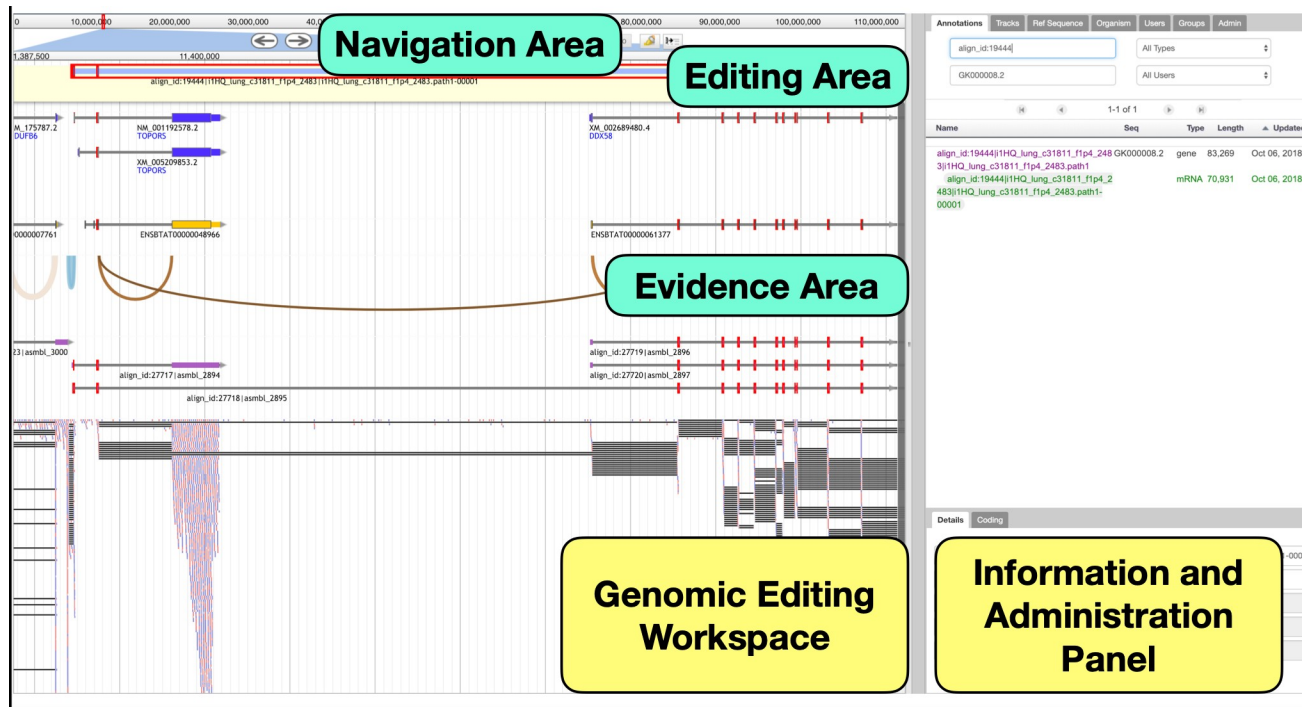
0 10,000,000 20,000,000 30,000,000 40, 80,000,000 90,000,000 100,000,000 110,000,000

Navigation Area

1,387,500 11,400,000

Editing Area

align_id:19444|i1HQ_lung_c31811_f1p4_2483|i1HQ_lung_c31811_f1p4_2483.path1-00001

M_175787.2 DUFB6

NM_001192578.2 TOPORS

XM_005209853.2 TOPORS

XM_002689480.4 DDX58

00000007761

ENSBTAT00000048966

ENSBTAT00000061377

Evidence Area

23|asmbl_3000

align_id:27717|asmbl_2894

align_id:27718|asmbl_2895

align_id:27719|asmbl_2896

align_id:27720|asmbl_2897

Genomic Editing Workspace

Annotations Tracks Ref Sequence Organism Users Groups Admin

align_id:19444

All Types

GK000008.2

All Users

1-1 of 1

| Name | Seq | Type | Length | Updated |
|---|---|---|---|---|
| align_id:19444\|i1HQ_lung_c31811_f1p4_2483\|i1HQ_lung_c31811_f1p4_2483.path1 | GK000008.2 | gene | 83,269 | Oct 06, 2018 |
| align_id:19444\|i1HQ_lung_c31811_f1p4_2483\|i1HQ_lung_c31811_f1p4_2483.path1-00001 | | mRNA | 70,931 | Oct 06, 2018 |

Details Coding

Information and Administration Panel